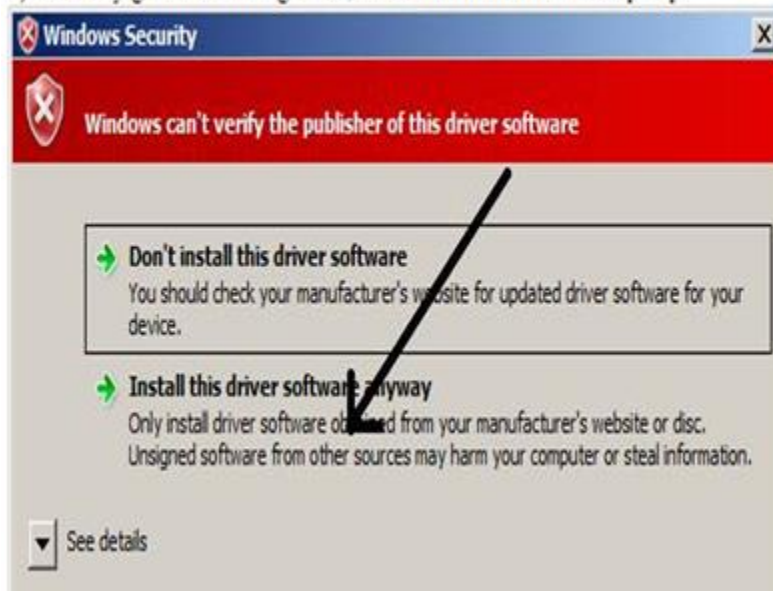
Windows Security

X

Windows can't verify the publisher of this driver software

Don't install this driver software
You should check your manufacturer's website for updated driver software for your device.

Install this driver software anyway
Only install driver software obtained from your manufacturer's website or disc. Unsigned software from other sources may harm your computer or steal information.

See details